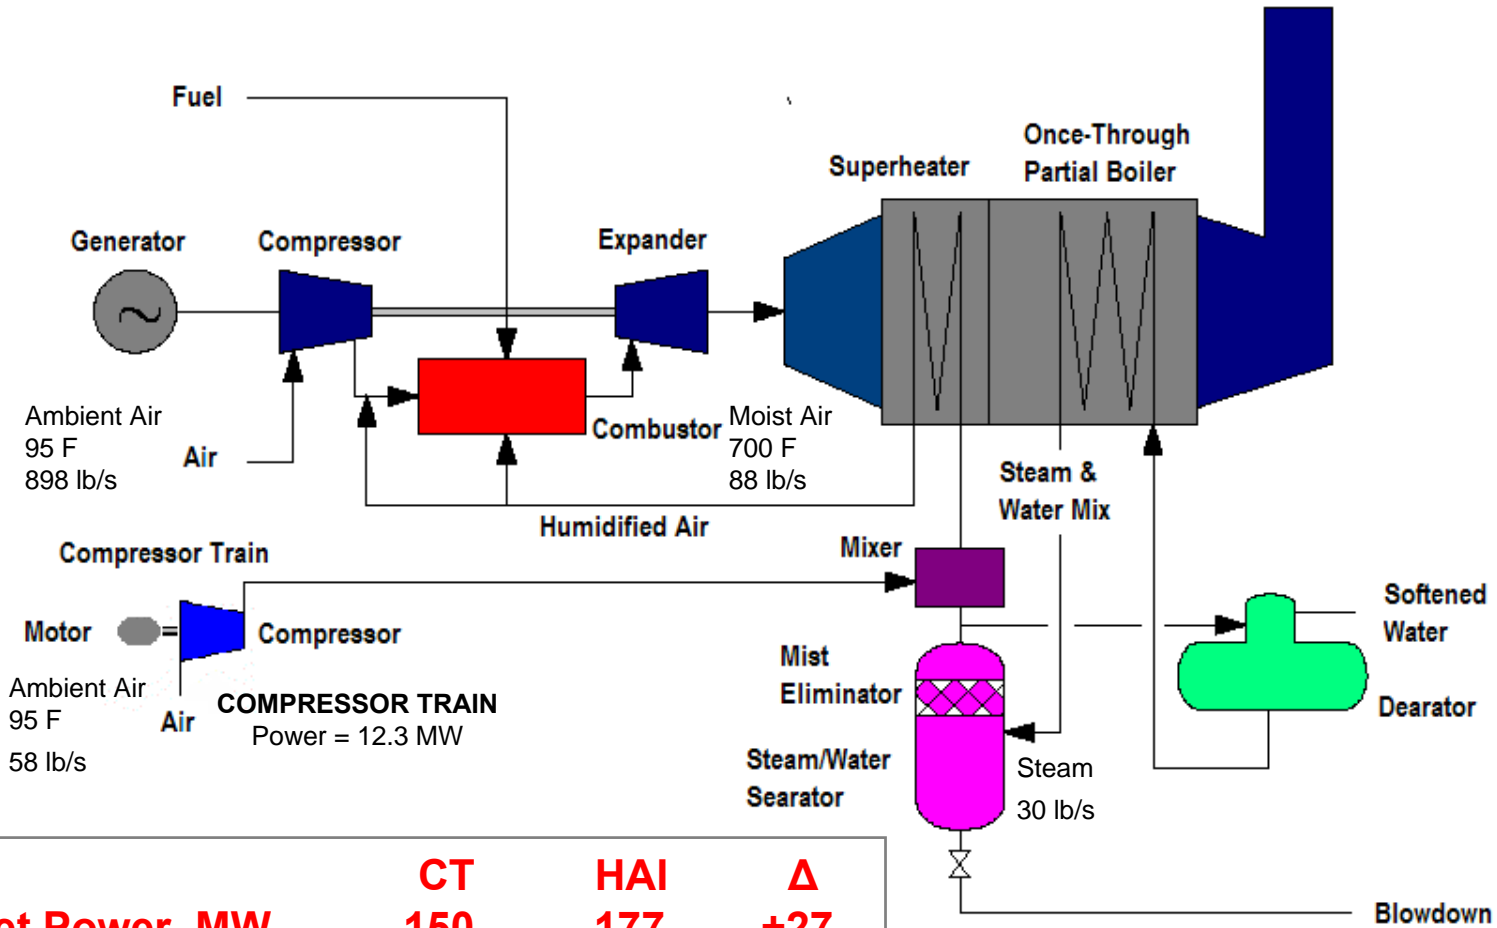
Fuel

Generator

Compressor

Expander

Superheater

Once-Through Partial Boiler

Ambient Air
95 F
898 lb/s

Air

Combustor

Moist Air
700 F
88 lb/s

Steam & Water Mix

Humidified Air

Compressor Train

Mixer

Motor

Compressor

Softened Water

Mist Eliminator

Dearator

Ambient Air
95 F
58 lb/s

Air

COMPRESSOR TRAIN
Power = 12.3 MW

Steam/Water Searator

Steam
30 lb/s

Blowdown

| | CT | HAI | Δ |
|---|---|---|---|
| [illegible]t Power, MW | 150 | 177 | +27 |